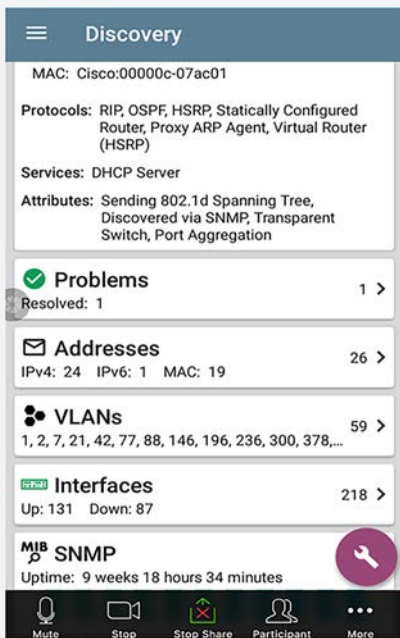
Discovery

MAC: Cisco:00000c-07ac01

Protocols: RIP, OSPF, HSRP, Statically Configured Router, Proxy ARP Agent, Virtual Router (HSRP)

Services: DHCP Server

Attributes: Sending 802.1d Spanning Tree, Discovered via SNMP, Transparent Switch, Port Aggregation

Problems
Resolved: 1
1 >

Addresses
IPv4: 24 IPv6: 1 MAC: 19
26 >

VLANs
1, 2, 7, 21, 42, 77, 88, 146, 196, 236, 300, 378,...
59 >

Interfaces
Up: 131 Down: 87
218 >

MIB SNMP
Uptime: 9 weeks 18 hours 34 minutes

Mute
Stop
Stop Share
Participant
More